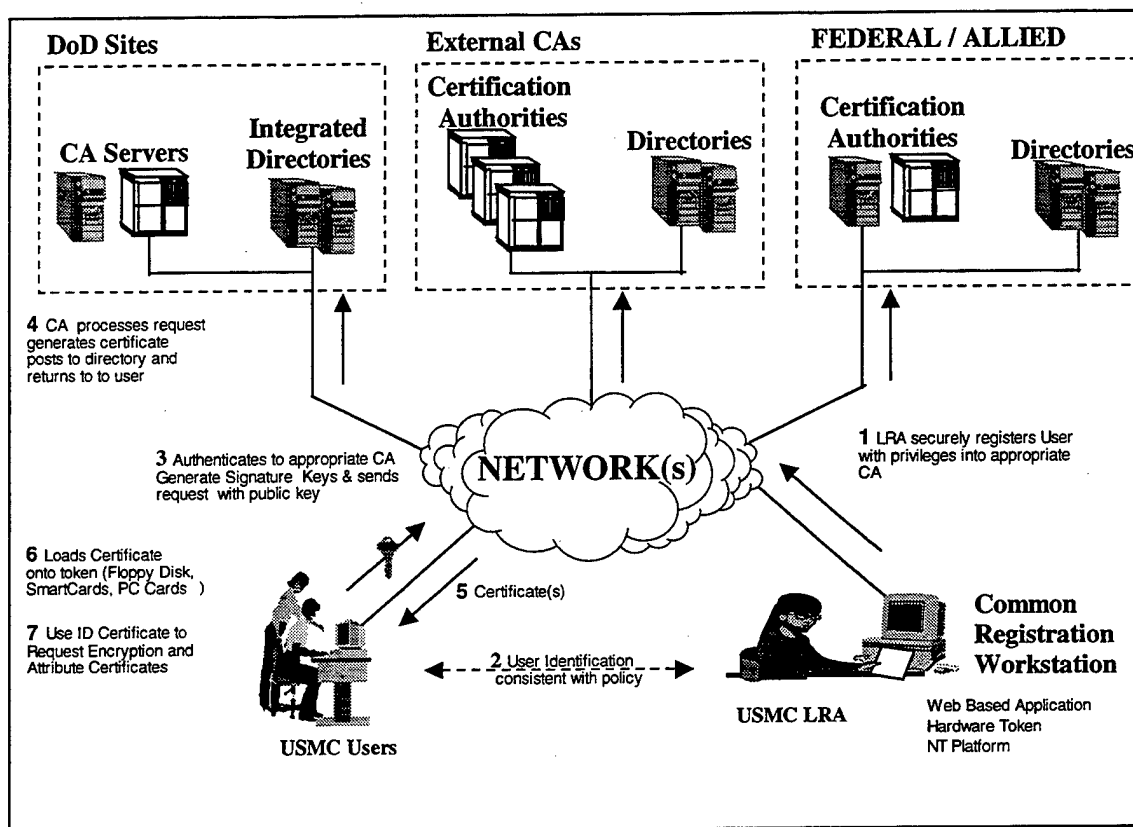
DoD Sites

CA Servers

Integrated Directories

External CAs

Certification Authorities

Directories

FEDERAL / ALLIED

Certification Authorities

Directories

4 CA processes request generates certificate posts to directory and returns to to user

3 Authenticates to appropriate CA Generate Signature Keys & sends request with public key

NETWORK(s)

1 LRA securely registers User with privileges into appropriate CA

6 Loads Certificate onto token (Floppy Disk, SmartCards, PC Cards )

5 Certificate(s)

7 Use ID Certificate to Request Encryption and Attribute Certificates

2 User Identification consistent with policy

Common Registration Workstation

USMC LRA

Web Based Application
Hardware Token
NT Platform

USMC Users